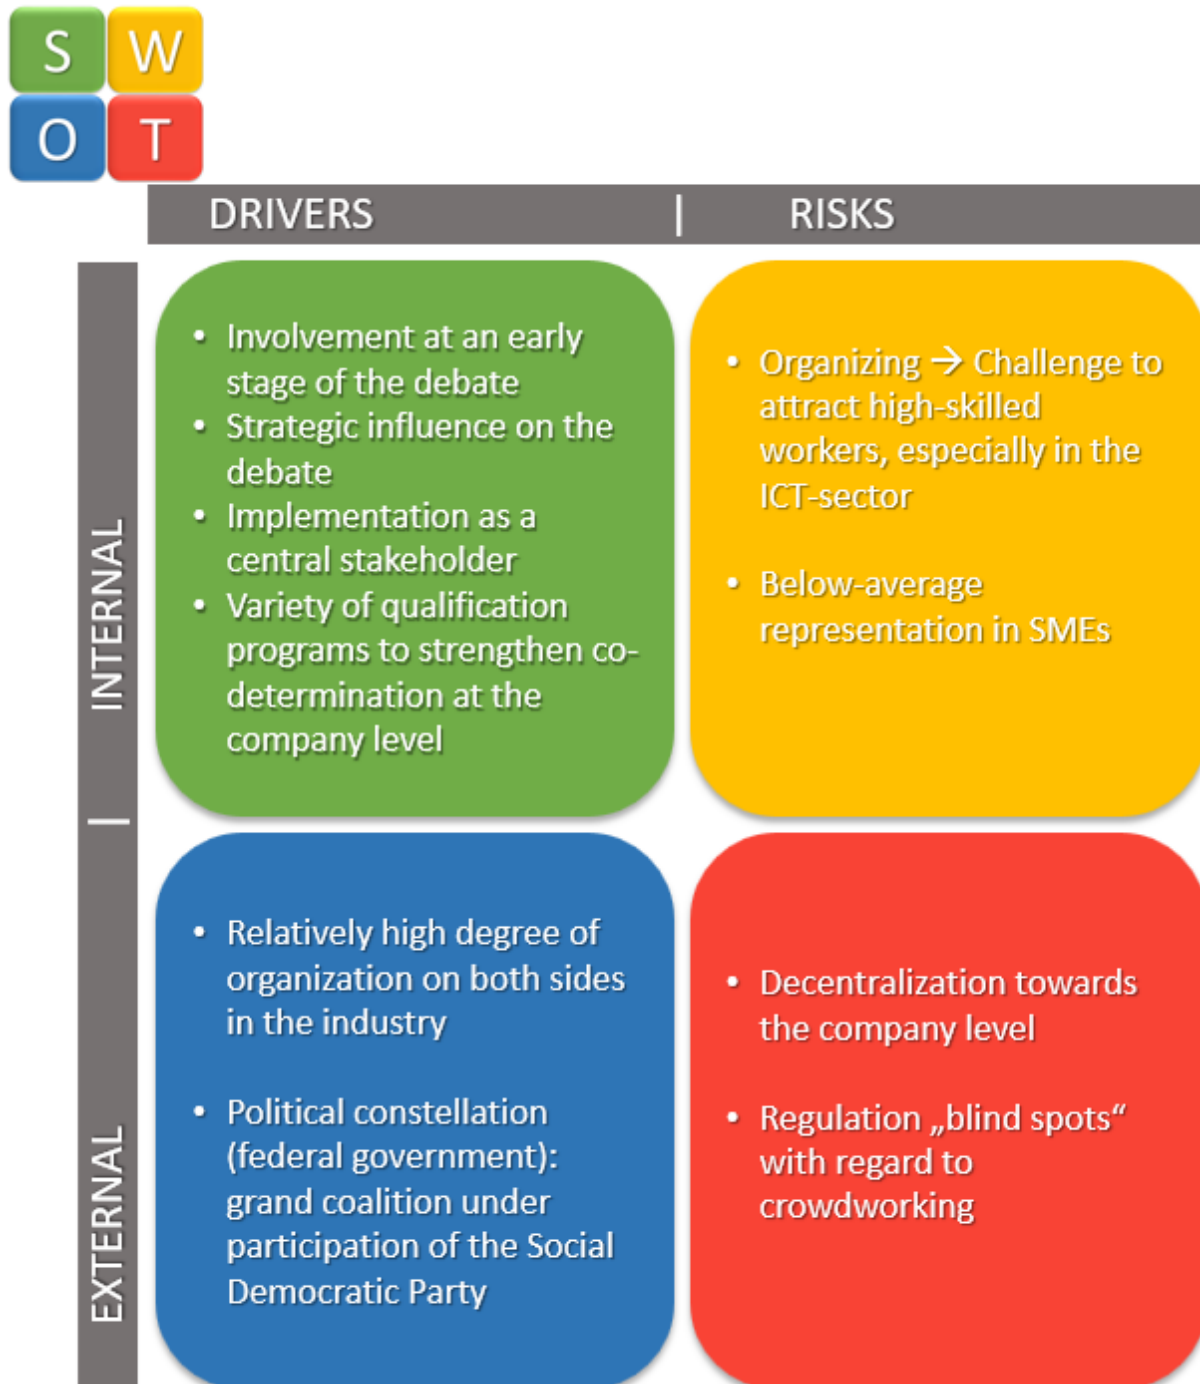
S W
O T

DRIVERS | RISKS

INTERNAL | EXTERNAL

• Involvement at an early stage of the debate
• Strategic influence on the debate
• Implementation as a central stakeholder
• Variety of qualification programs to strengthen co-determination at the company level

• Organizing → Challenge to attract high-skilled workers, especially in the ICT-sector

• Below-average representation in SMEs

• Relatively high degree of organization on both sides in the industry

• Political constellation (federal government): grand coalition under participation of the Social Democratic Party

• Decentralization towards the company level

• Regulation „blind spots“ with regard to crowdworking